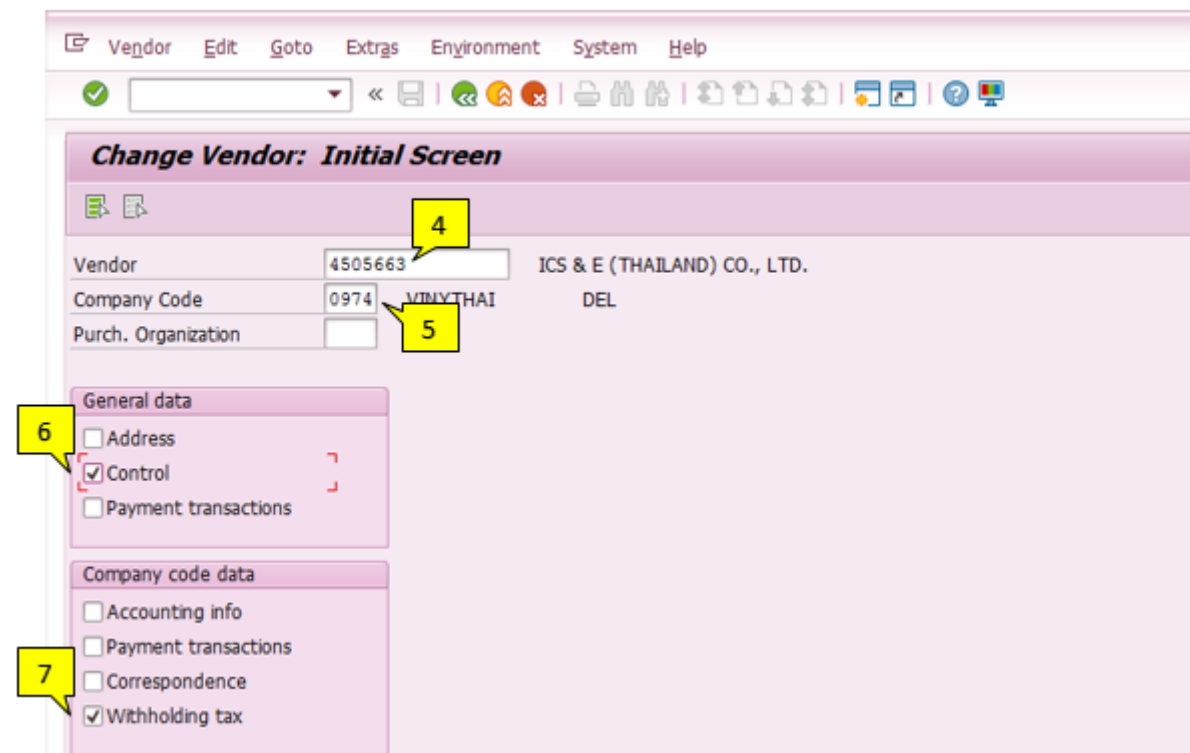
Vendor Edit Goto Extras Environment System Help

Change Vendor: Initial Screen

4

Vendor 4505663 ICS & E (THAILAND) CO., LTD.

Company Code 0974 VINYTHAI DEL

5

Purch. Organization

General data

6

Address

Control

Payment transactions

Company code data

Accounting info

Payment transactions

7

Correspondence

Withholding tax